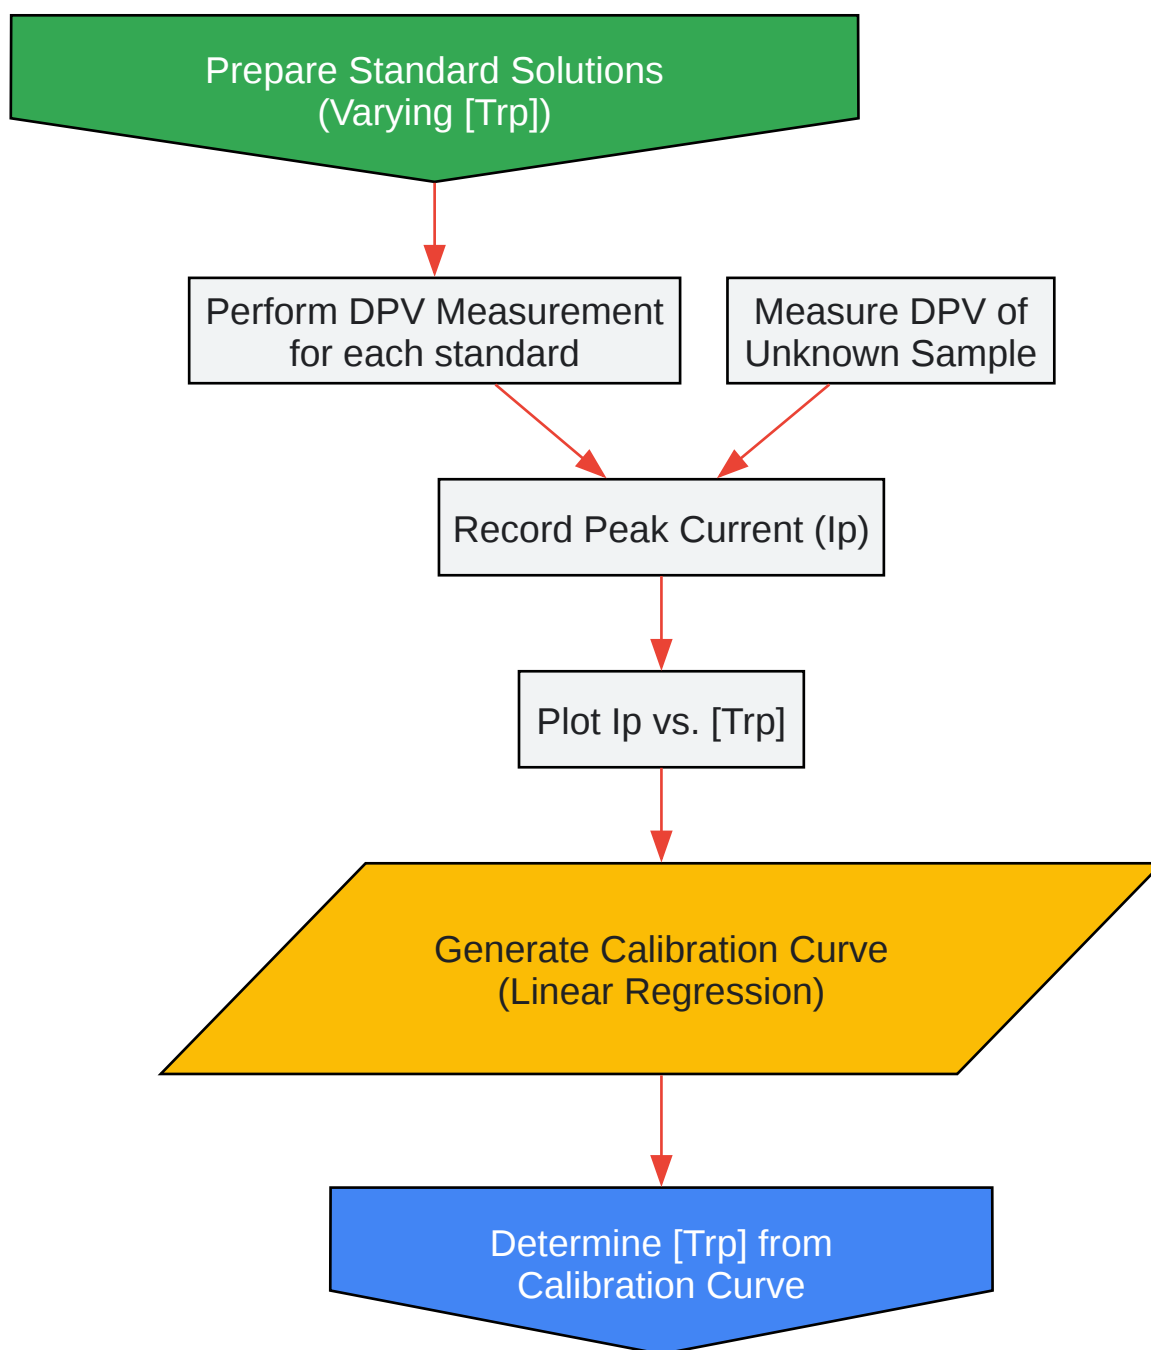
Prepare Standard Solutions
(Varying [Trp])

Perform DPV Measurement for each standard

Measure DPV of Unknown Sample

Record Peak Current (Ip)

Plot Ip vs. [Trp]

Generate Calibration Curve
(Linear Regression)

Determine [Trp] from Calibration Curve